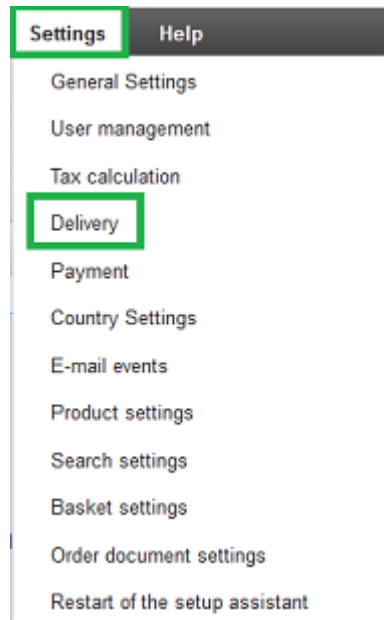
Settings Help

General Settings
User management
Tax calculation
Delivery
Payment
Country Settings
E-mail events
Product settings
Search settings
Basket settings
Order document settings
Restart of the setup assistant